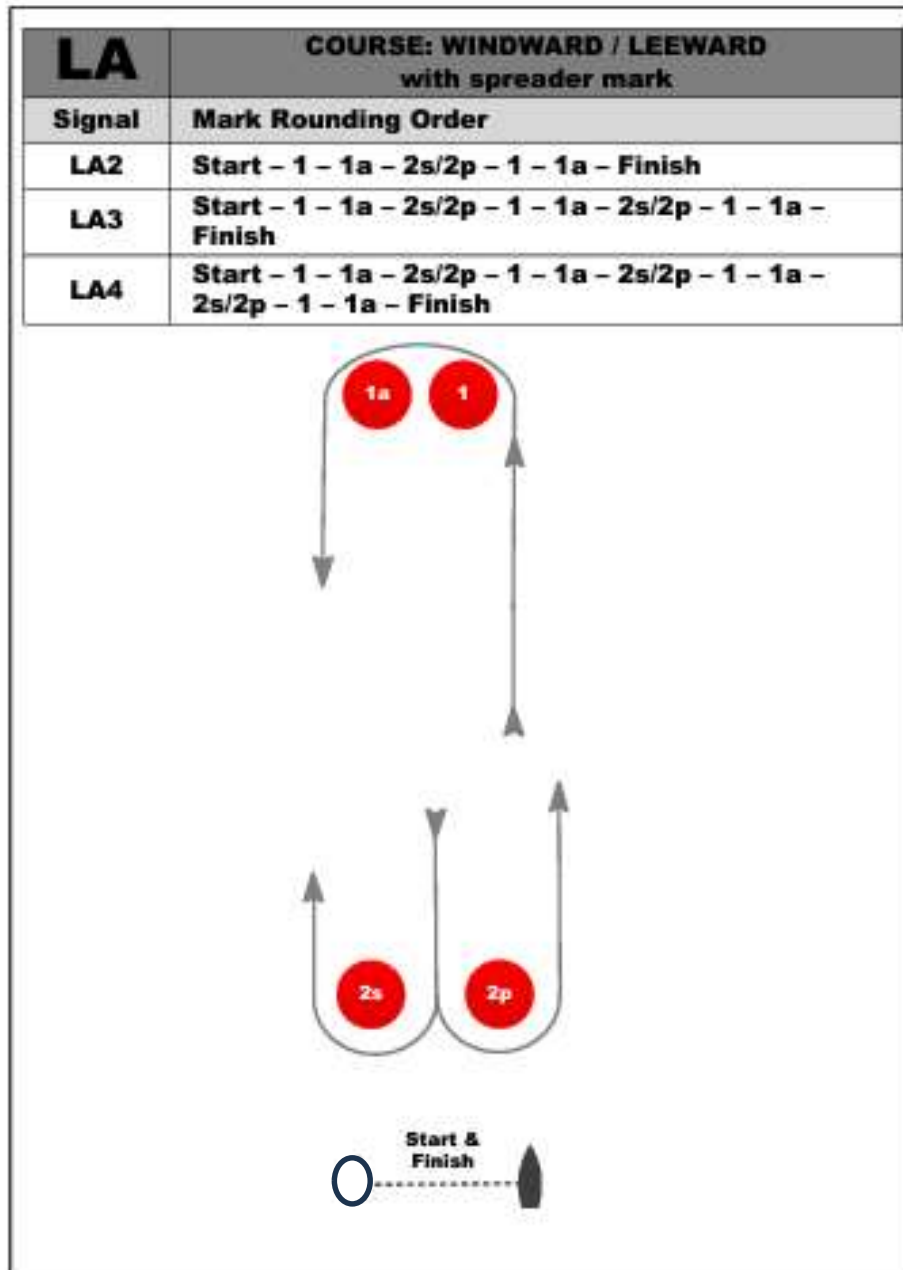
| LA | COURSE: WINDWARD / LEEWARD with spreader mark |
|---|---|
| Signal | Mark Rounding Order |
| LA2 | Start – 1 – 1a – 2s/2p – 1 – 1a – Finish |
| LA3 | Start – 1 – 1a – 2s/2p – 1 – 1a – 2s/2p – 1 – 1a – Finish |
| LA4 | Start – 1 – 1a – 2s/2p – 1 – 1a – 2s/2p – 1 – 1a – 2s/2p – 1 – 1a – Finish |

1a
1
2s
2p
Start & Finish